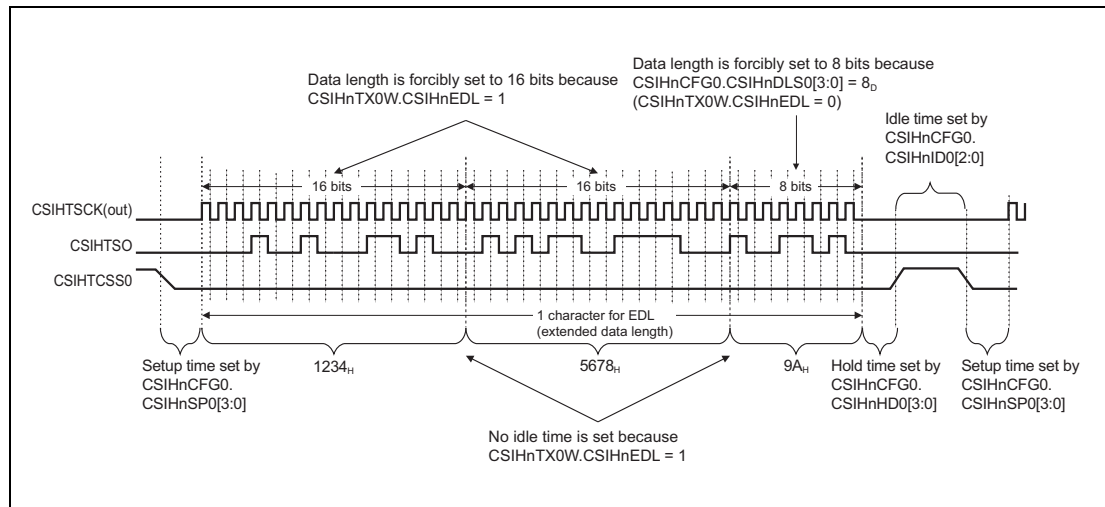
Data length is forcibly set to 16 bits because CSIHnTX0W.CSIHnEDL = 1

Data length is forcibly set to 8 bits because CSIHnCFG0.CSIHnDLS0[3:0] = $8_D$ (CSIHnTX0W.CSIHnEDL = 0)

Idle time set by CSIHnCFG0. CSIHnID0[2:0]

16 bits

16 bits

8 bits

CSIHTSCK(out)

CSIHTSO

CSIHTCSS0

1 character for EDL (extended data length)

Setup time set by CSIHnCFG0. CSIHnSP0[3:0]

$1234_H$

$5678_H$

$9A_H$

Hold time set by CSIHnCFG0. CSIHnHD0[3:0]

Setup time set by CSIHnCFG0. CSIHnSP0[3:0]

No idle time is set because CSIHnTX0W.CSIHnEDL = 1